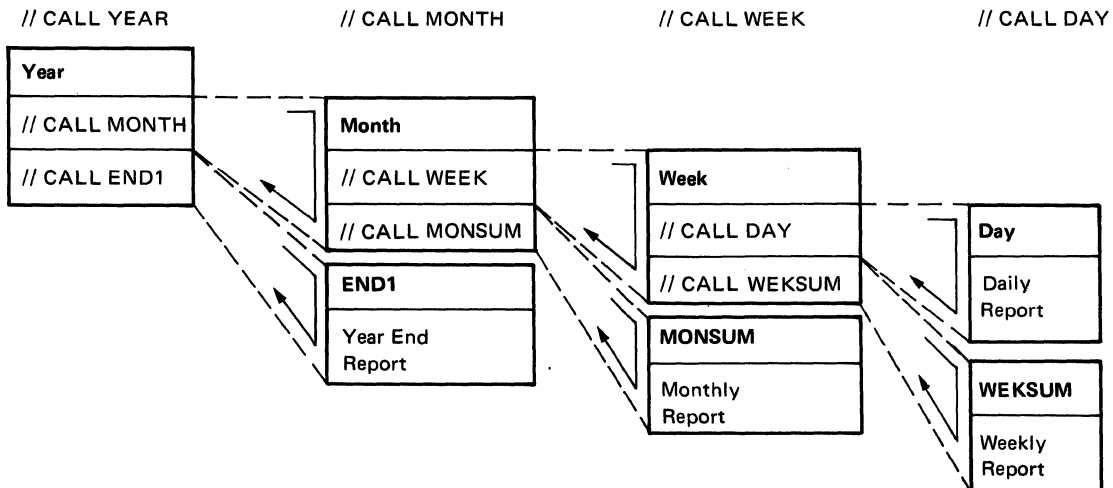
// CALL YEAR

// CALL MONTH

// CALL WEEK

// CALL DAY

Year

// CALL MONTH

// CALL END1

Month

// CALL WEEK

// CALL MONSUM

END1

Year End Report

Week

// CALL DAY

// CALL WEKSUM

MONSUM

Monthly Report

Day

Daily Report

WEKSUM

Weekly Report